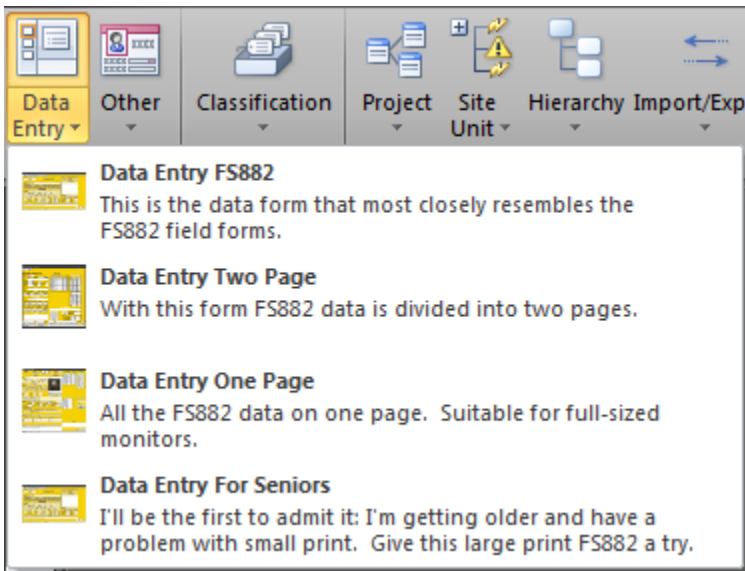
Data Entry
Other
Classification
Project
Site Unit
Hierarchy
Import/Exp

Data Entry FS882
This is the data form that most closely resembles the FS882 field forms.

Data Entry Two Page
With this form FS882 data is divided into two pages.

Data Entry One Page
All the FS882 data on one page. Suitable for full-sized monitors.

Data Entry For Seniors
I'll be the first to admit it: I'm getting older and have a problem with small print. Give this large print FS882 a try.